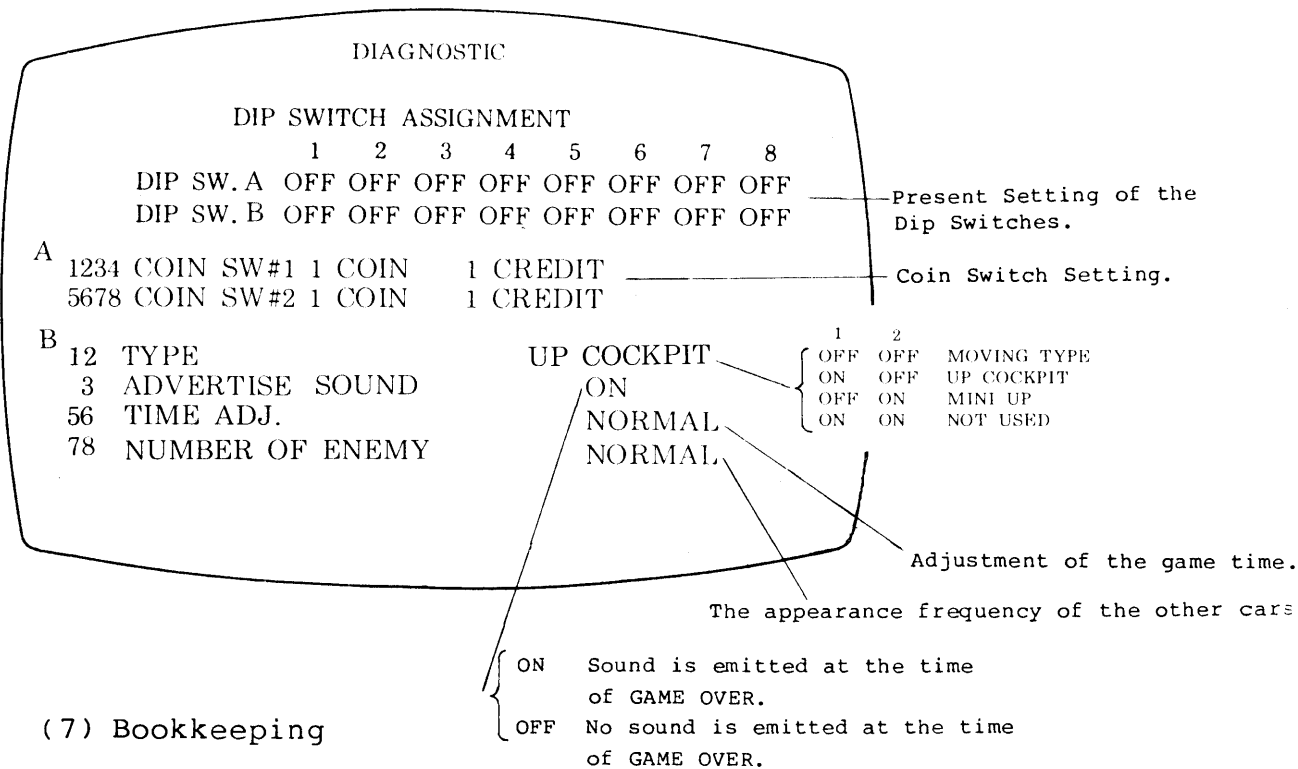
DIAGNOSTIC

DIP SWITCH ASSIGNMENT

| | 1 | 2 | 3 | 4 | 5 | 6 | 7 | 8 |
|---|---|---|---|---|---|---|---|---|
| DIP SW. A | OFF | OFF | OFF | OFF | OFF | OFF | OFF | OFF |
| DIP SW. B | OFF | OFF | OFF | OFF | OFF | OFF | OFF | OFF |

Present Setting of the Dip Switches.

A
1234 COIN SW#1 1 COIN 1 CREDIT
5678 COIN SW#2 1 COIN 1 CREDIT

Coin Switch Setting.

B
12 TYPE UP COCKPIT
3 ADVERTISE SOUND ON
56 TIME ADJ. NORMAL
78 NUMBER OF ENEMY NORMAL

| 1 | 2 | |
|---|---|---|
| OFF | OFF | MOVING TYPE |
| ON | OFF | UP COCKPIT |
| OFF | ON | MINI UP |
| ON | ON | NOT USED |

Adjustment of the game time.

The appearance frequency of the other cars

ON Sound is emitted at the time of GAME OVER.
OFF No sound is emitted at the time of GAME OVER.

(7) Bookkeeping